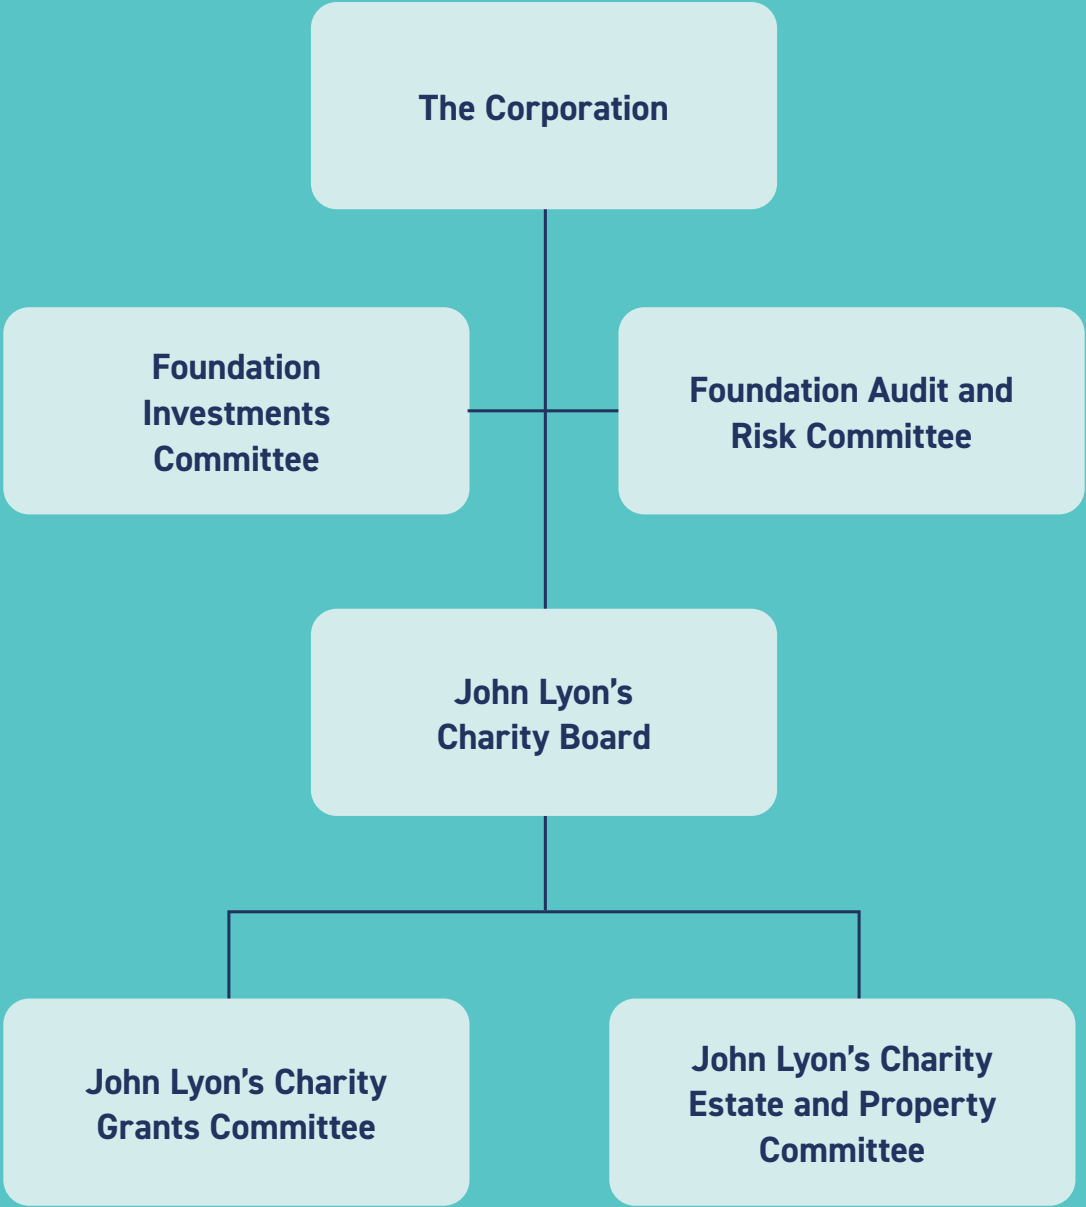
The Corporation

Foundation Investments Committee

Foundation Audit and Risk Committee

John Lyon’s Charity Board

John Lyon’s Charity Grants Committee

John Lyon’s Charity Estate and Property Committee